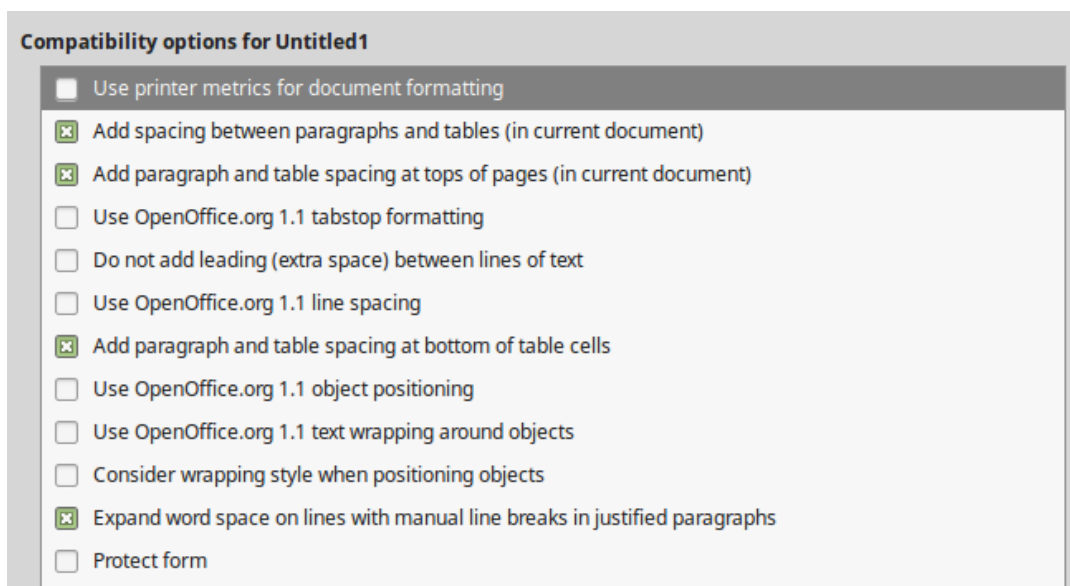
Compatibility options for Untitled1

Use printer metrics for document formatting

Add spacing between paragraphs and tables (in current document)

Add paragraph and table spacing at tops of pages (in current document)

Use OpenOffice.org 1.1 tabstop formatting

Do not add leading (extra space) between lines of text

Use OpenOffice.org 1.1 line spacing

Add paragraph and table spacing at bottom of table cells

Use OpenOffice.org 1.1 object positioning

Use OpenOffice.org 1.1 text wrapping around objects

Consider wrapping style when positioning objects

Expand word space on lines with manual line breaks in justified paragraphs

Protect form